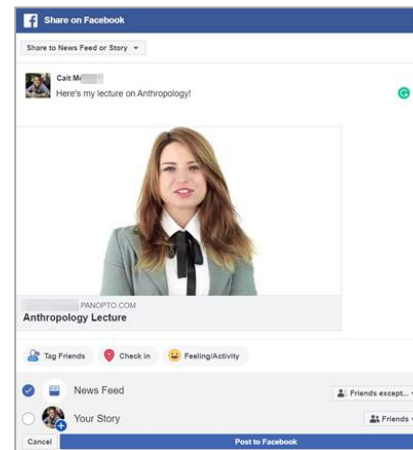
Share on Facebook

Share to News Feed or Story

Cait M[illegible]
Here's my lecture on Anthropology!

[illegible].PANOPTO.COM
Anthropology Lecture

Tag Friends
Check in
Feeling/Activity

News Feed
Friends except...

Your Story
Friends

Cancel
Post to Facebook